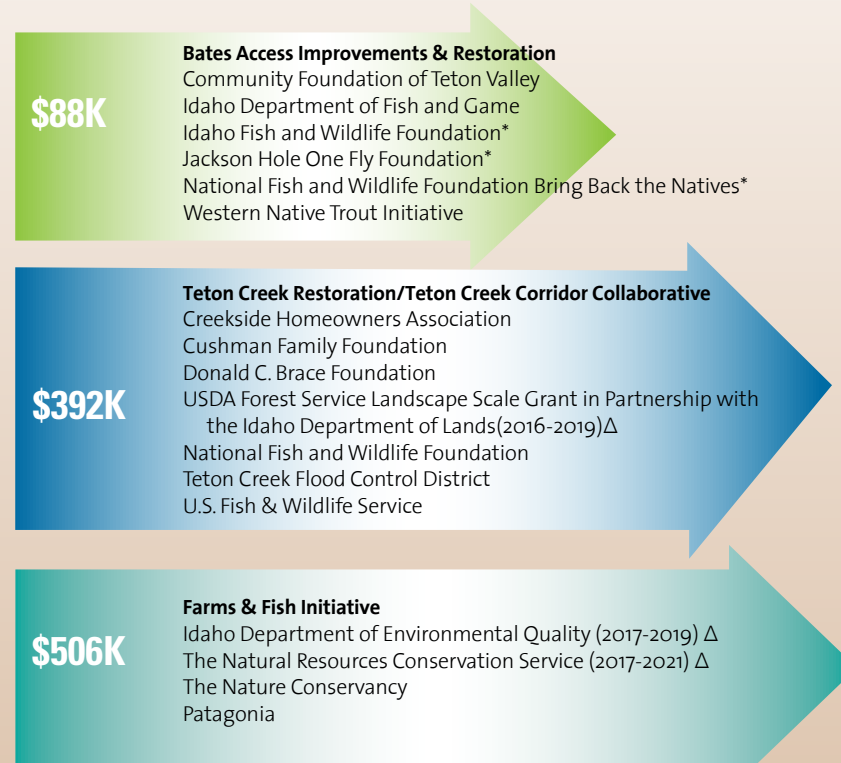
$88K

Bates Access Improvements & Restoration
Community Foundation of Teton Valley
Idaho Department of Fish and Game
Idaho Fish and Wildlife Foundation*
Jackson Hole One Fly Foundation*
National Fish and Wildlife Foundation Bring Back the Natives*
Western Native Trout Initiative

$392K

Teton Creek Restoration/Teton Creek Corridor Collaborative
Creekside Homeowners Association
Cushman Family Foundation
Donald C. Brace Foundation
USDA Forest Service Landscape Scale Grant in Partnership with the Idaho Department of Lands(2016-2019)Δ
National Fish and Wildlife Foundation
Teton Creek Flood Control District
U.S. Fish & Wildlife Service

$506K

Farms & Fish Initiative
Idaho Department of Environmental Quality (2017-2019) Δ
The Natural Resources Conservation Service (2017-2021) Δ
The Nature Conservancy
Patagonia